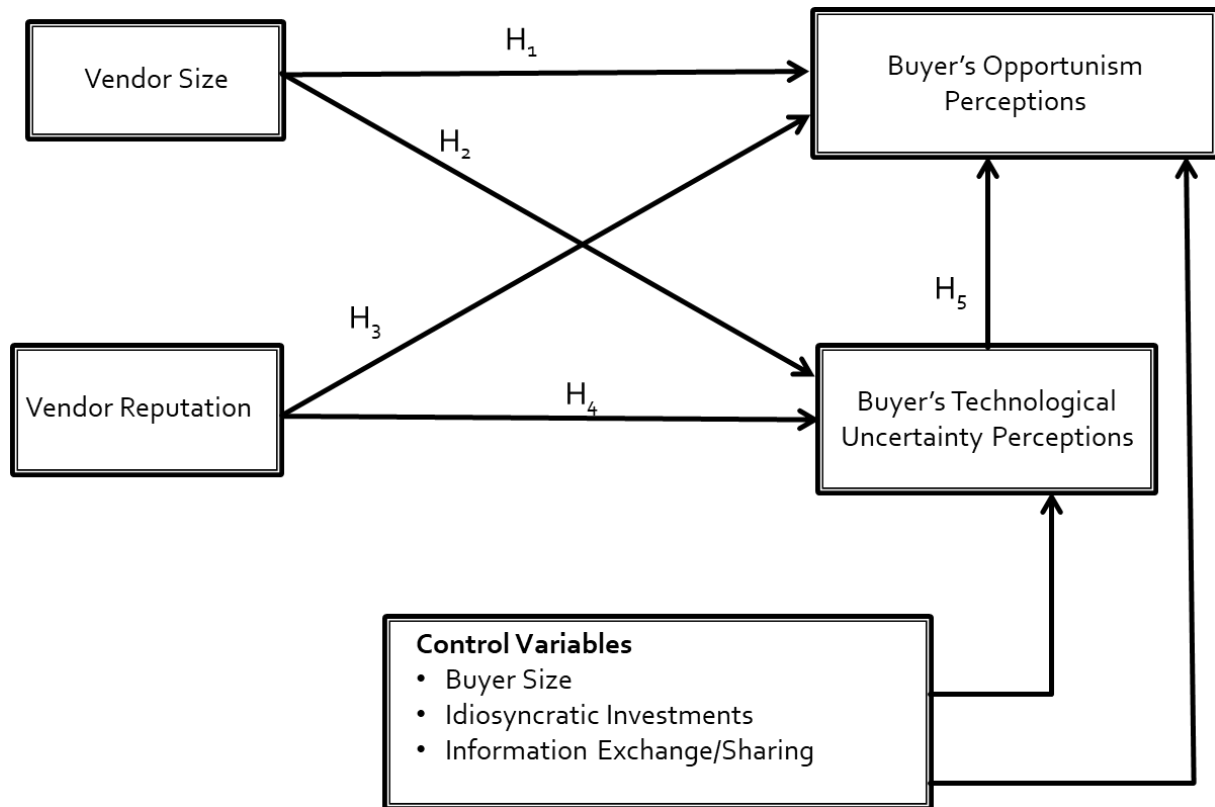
Vendor Size

$H_1$

Buyer's Opportunism Perceptions

$H_2$

$H_3$

$H_5$

Vendor Reputation

$H_4$

Buyer's Technological Uncertainty Perceptions

**Control Variables**
• Buyer Size
• Idiosyncratic Investments
• Information Exchange/Sharing